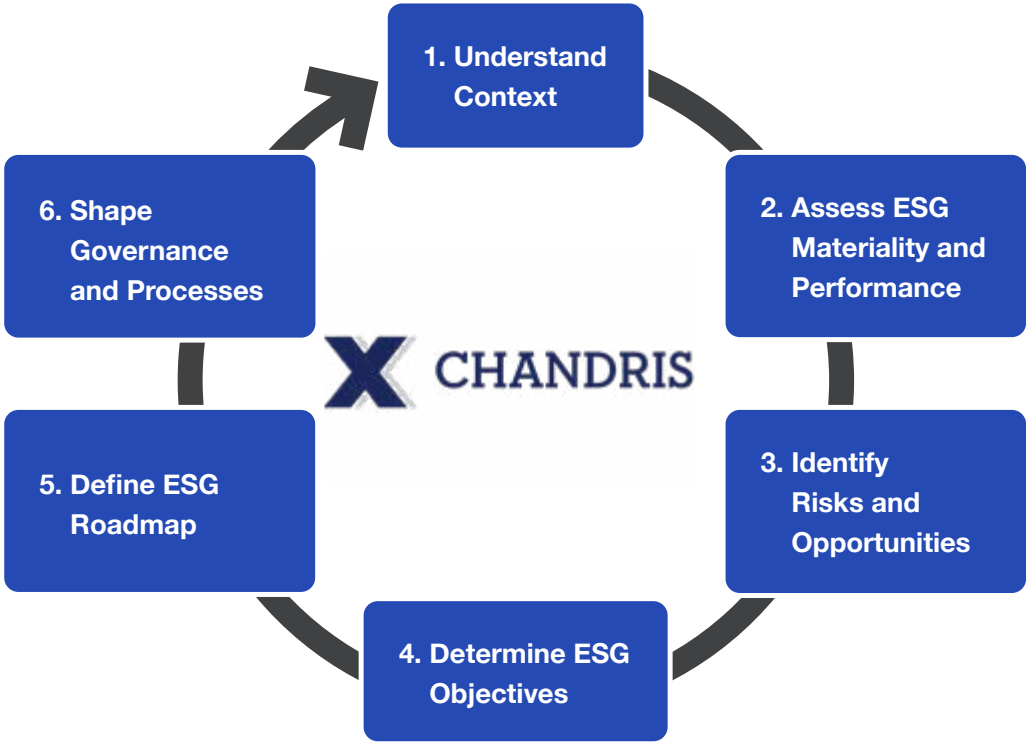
1. Understand Context

2. Assess ESG Materiality and Performance

3. Identify Risks and Opportunities

4. Determine ESG Objectives

5. Define ESG Roadmap

6. Shape Governance and Processes

X CHANDRIS